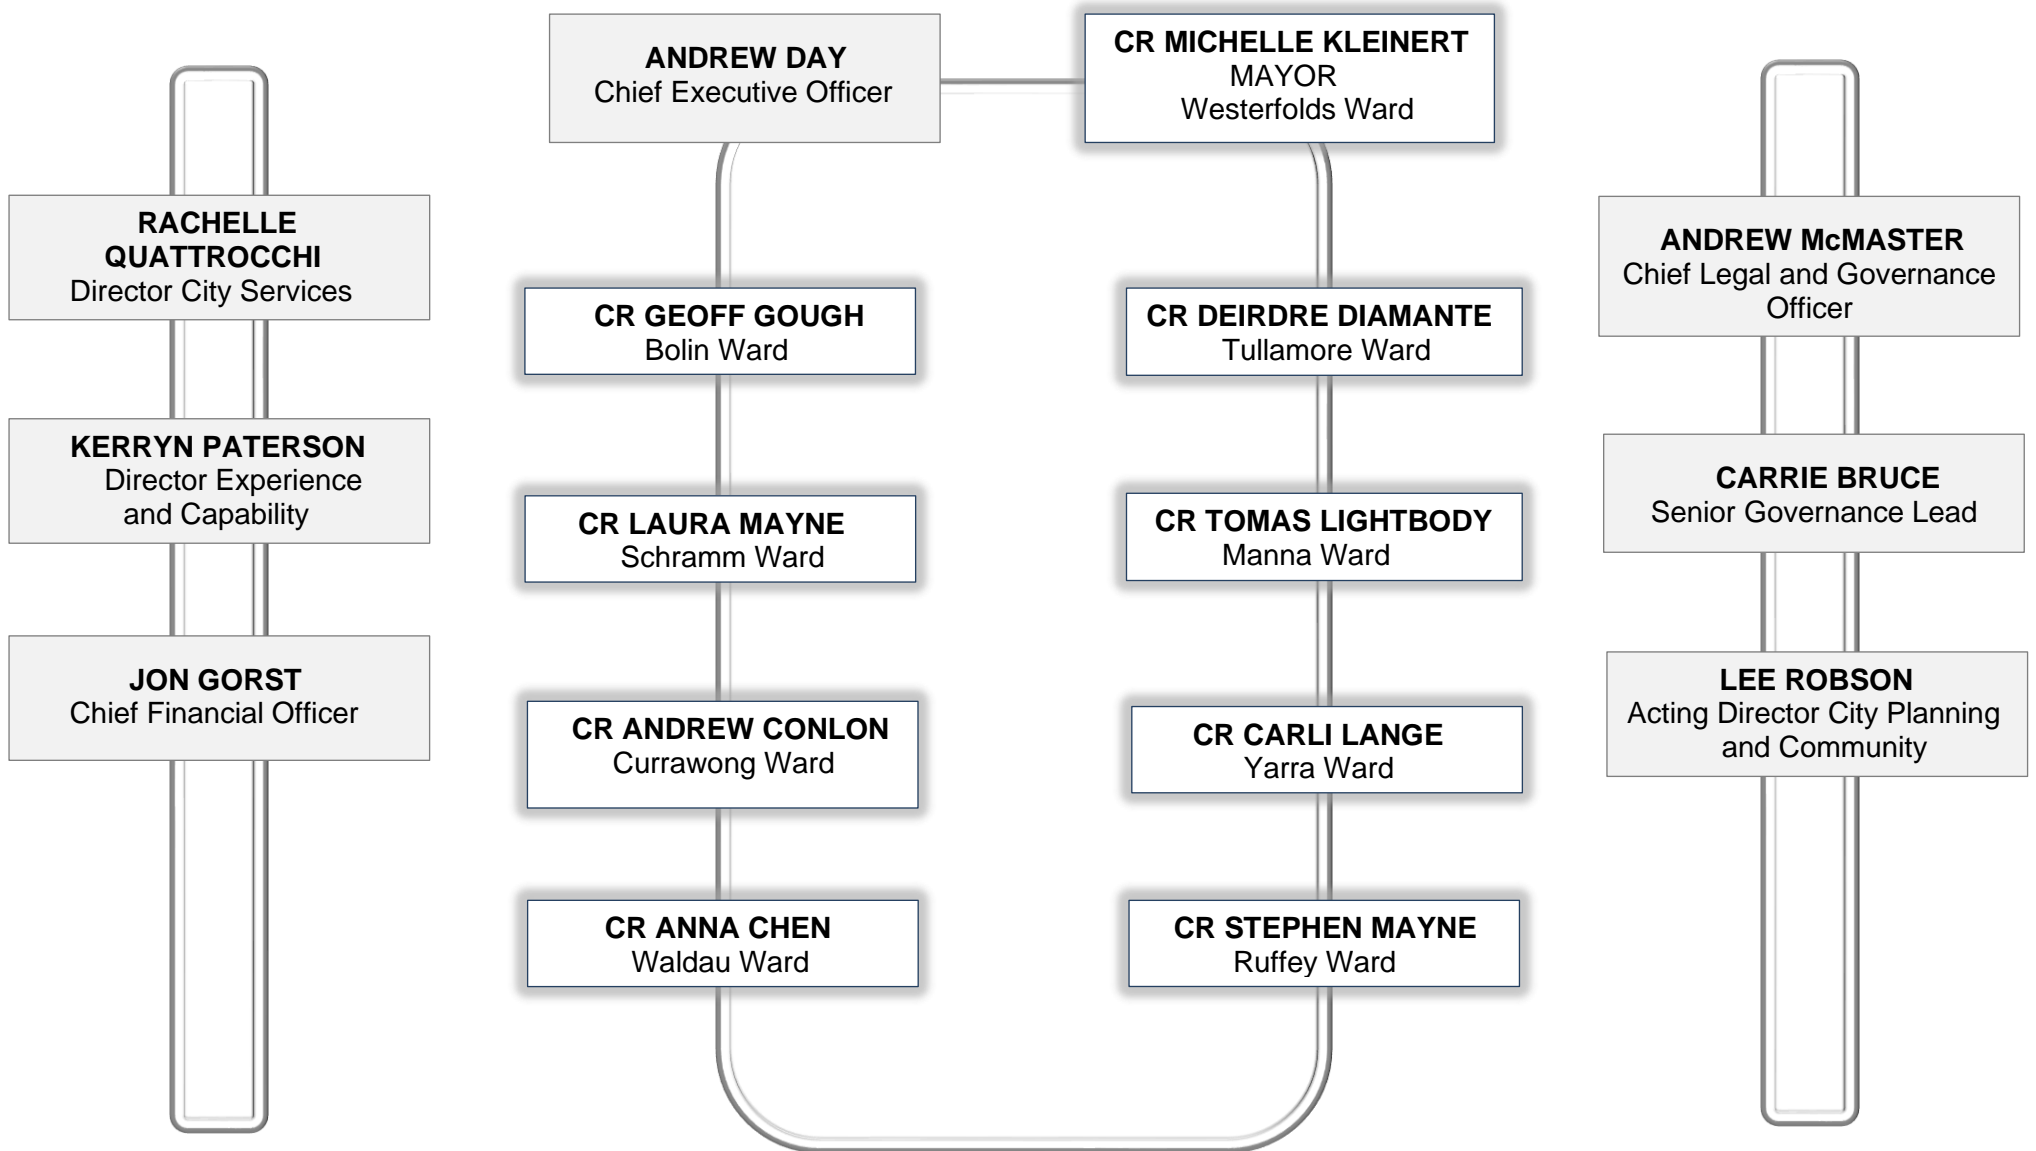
ANDREW DAY
Chief Executive Officer

CR MICHELLE KLEINERT
MAYOR
Westerfolds Ward

RACHELLE QUATTROCCHI
Director City Services

KERRYN PATERSON
Director Experience and Capability

JON GORST
Chief Financial Officer

CR GEOFF GOUGH
Bolin Ward

CR LAURA MAYNE
Schramm Ward

CR ANDREW CONLON
Currawong Ward

CR ANNA CHEN
Waldau Ward

CR DEIRDRE DIAMANTE
Tullamore Ward

CR TOMAS LIGHTBODY
Manna Ward

CR CARLI LANGE
Yarra Ward

CR STEPHEN MAYNE
Ruffey Ward

ANDREW McMASTER
Chief Legal and Governance Officer

CARRIE BRUCE
Senior Governance Lead

LEE ROBSON
Acting Director City Planning and Community